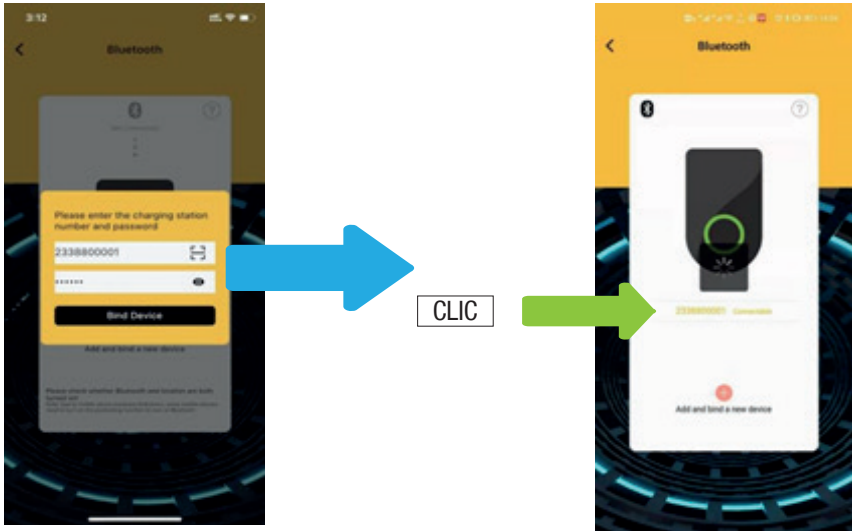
3:12

Bluetooth

Please enter the charging station number and password

2338800001

••••••

Bind Device

Add and bind a new device

Please check whether Bluetooth and location are both turned on

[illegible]

CLIC

Bluetooth

2338800001 Connected

Add and bind a new device